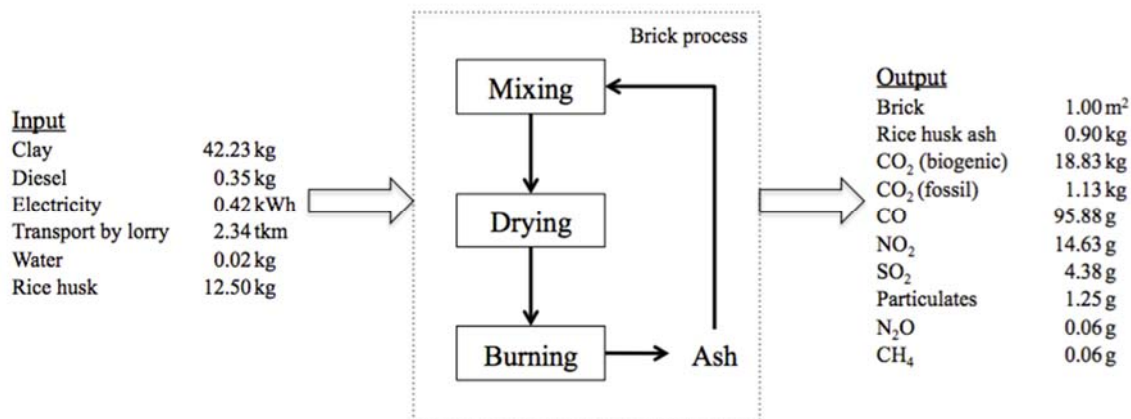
Input

| | |
|---|---|
| Clay | 42.23 kg |
| Diesel | 0.35 kg |
| Electricity | 0.42 kWh |
| Transport by lorry | 2.34 tkm |
| Water | 0.02 kg |
| Rice husk | 12.50 kg |

Brick process

Mixing

Drying

Burning

Ash

Output

| | |
|---|---|
| Brick | 1.00 $m^2$ |
| Rice husk ash | 0.90 kg |
| $CO_2$ (biogenic) | 18.83 kg |
| $CO_2$ (fossil) | 1.13 kg |
| CO | 95.88 g |
| $NO_2$ | 14.63 g |
| $SO_2$ | 4.38 g |
| Particulates | 1.25 g |
| $N_2O$ | 0.06 g |
| $CH_4$ | 0.06 g |